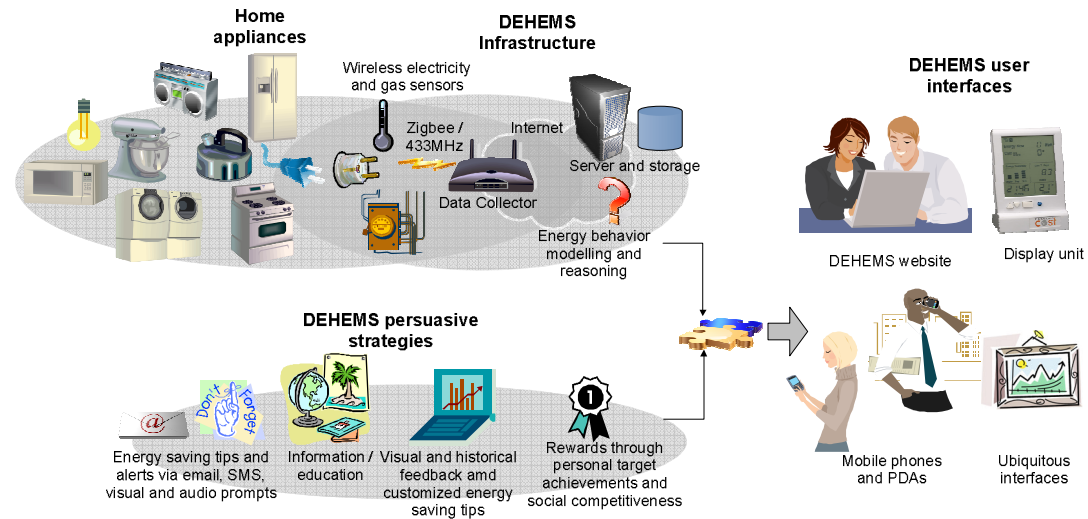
Home appliances

DEHEMS Infrastructure

Wireless electricity and gas sensors

Zigbee / 433MHz

Internet

Server and storage

Data Collector

Energy behavior modelling and reasoning

DEHEMS user interfaces

DEHEMS website

Display unit

DEHEMS persuasive strategies

Don't Forget

Energy saving tips and alerts via email, SMS, visual and audio prompts

Information / education

Visual and historical feedback amd customized energy saving tips

Rewards through personal target achievements and social competitiveness

Mobile phones and PDAs

Ubiquitous interfaces